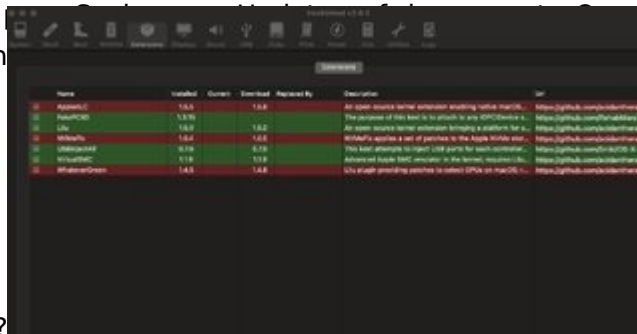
Hackintool v3.x.x

Download

| | Name | Installed | Current | Download | Replaced By | Description | Url |
|---|---|---|---|---|---|---|---|
| | AppleALC | 1.5.5 | | 1.5.6 | | An open source kernel extension enabling native macOS... | https://github.com/acidanthera |
| | FakePCIID | 1.3.15 | | | | The purpose of this kext is to attach to any PCI device s... | https://github.com/RehabMan |
| | Lilu | 1.5.0 | | 1.5.0 | | An open source kernel extension bringing a platform for a... | https://github.com/acidanthera |
| | NVMeFix | 1.0.4 | | 1.0.5 | | NVMeFix applies a set of patches to the Apple NVMe stor... | https://github.com/acidanthera |
| | USBInjectAll | 0.7.6 | | 0.7.6 | | This kext attempts to inject USB ports for each controller... | https://github.com/Sniki/OS-X |
| | VirtualSMC | 1.1.9 | | 1.1.9 | | Advanced Apple SMC emulator in the kernel, requires Lilu... | https://github.com/acidanthera |
| | WhateverGreen | 1.4.5 | | 1.4.6 | | Lilu plugin providing patches to select GPUs on macOS... | https://github.com/acidanthera |